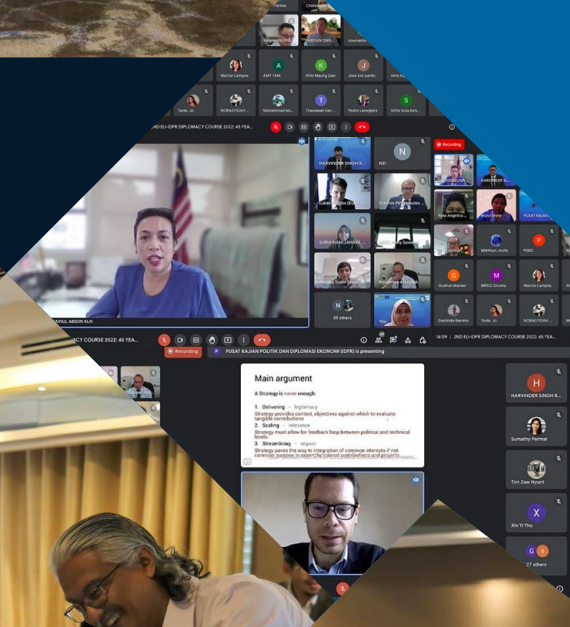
Main argument

A Strategy is never enough

1. Delivering - legitimacy
Strategy provides context, objectives against which to evaluate tangible contributions
2. Scaling - relevance
Strategy must allow for feedback loop between political and technical levels
3. Streamlining - impact
Strategy paves the way to integration of common interests if not common purpose in expert/technical assistance and projects

2ND EU-IDFR DIPLOMACY COURSE 2022: 45 YEA...

PUSAT KAJIAN POLITIK DAN DIPLOMASI EKONOMI (IDFR) is presenting

Recording

HARVINDER SINGH R...

Sumathy Permal

Tint Zaw Nyunt

Xin Yi Thu

27 others

29 others

Monica Campos

AMY TAM

Khin Maung Zaw

Thanawan Jan...

Mohammed Mu...

Pedro Lareapins

Tonia Jin

RORASTOGHY

NZI

SURIA ANI JAMAIN

Shudruk Wacker

MIMNUN...

PODS

MPDC Smiths

Devlinda Barrens

Recording